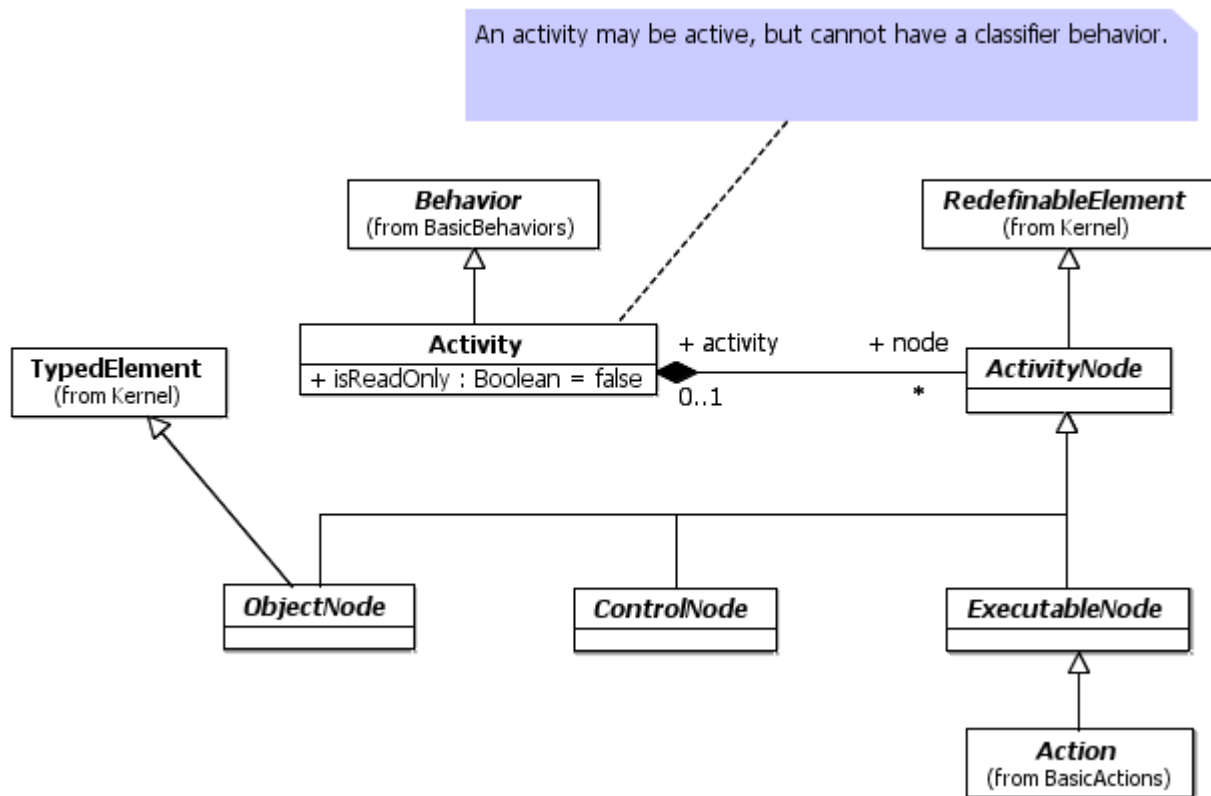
An activity may be active, but cannot have a classifier behavior.

Behavior
(from BasicBehaviors)

RedefinableElement
(from Kernel)

TypedElement
(from Kernel)

Activity
+ isReadOnly : Boolean = false

+ activity
0..1

+ node
*

ActivityNode

ObjectNode

ControlNode

ExecutableNode

Action
(from BasicActions)